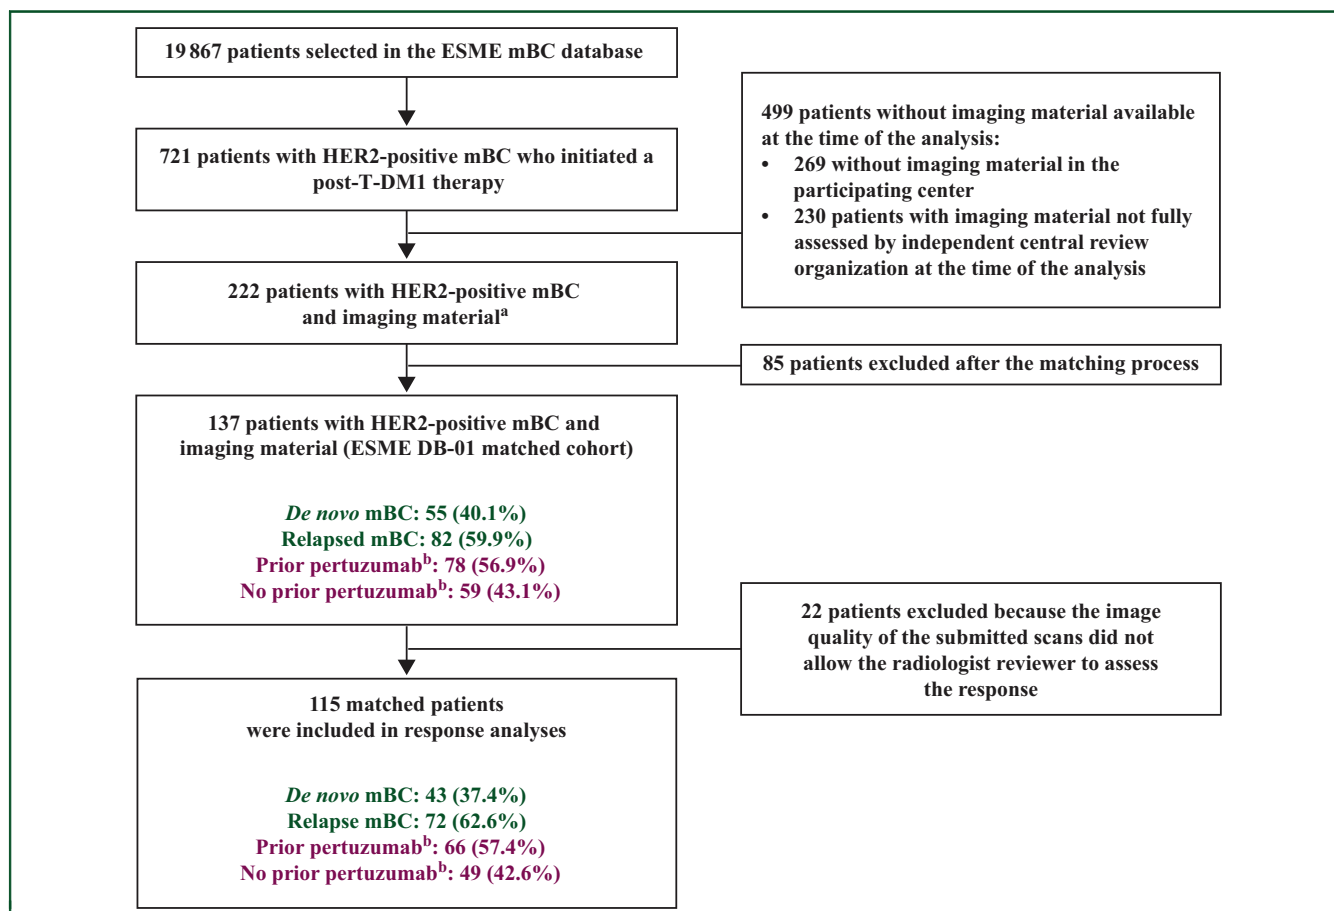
19 867 patients selected in the ESME mBC database

499 patients without imaging material available at the time of the analysis:
• 269 without imaging material in the participating center
• 230 patients with imaging material not fully assessed by independent central review organization at the time of the analysis

721 patients with HER2-positive mBC who initiated a post-T-DM1 therapy

222 patients with HER2-positive mBC and imaging material$^{a}$

85 patients excluded after the matching process

137 patients with HER2-positive mBC and imaging material (ESME DB-01 matched cohort)

De novo mBC: 55 (40.1%)
Relapsed mBC: 82 (59.9%)
Prior pertuzumab$^{b}$: 78 (56.9%)
No prior pertuzumab$^{b}$: 59 (43.1%)

22 patients excluded because the image quality of the submitted scans did not allow the radiologist reviewer to assess the response

115 matched patients were included in response analyses

De novo mBC: 43 (37.4%)
Relapse mBC: 72 (62.6%)
Prior pertuzumab$^{b}$: 66 (57.4%)
No prior pertuzumab$^{b}$: 49 (42.6%)